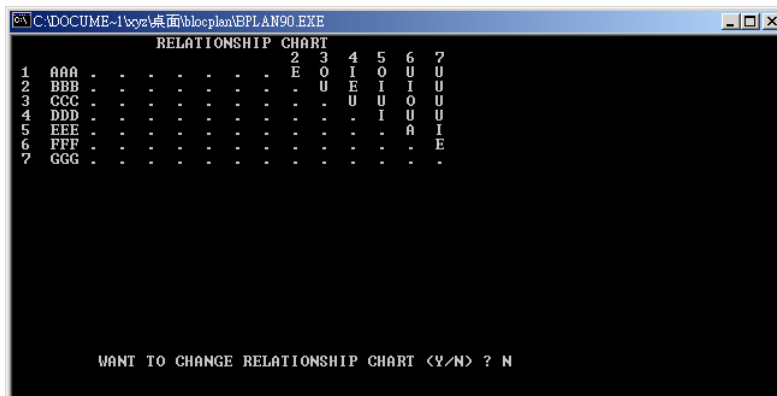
C:\DOCUME~1\xyz\桌面\blocplan\BPLAN90.EXE

RELATIONSHIP CHART

| | | 2 | 3 | 4 | 5 | 6 | 7 |
|---|---|---|---|---|---|---|---|
| 1 | AAA . . . . . . . . . | E | O | I | O | U | U |
| 2 | BBB . . . . . . . . . | . | U | E | I | I | U |
| 3 | CCC . . . . . . . . . | . | . | U | U | O | U |
| 4 | DDD . . . . . . . . . | . | . | . | I | U | U |
| 5 | EEE . . . . . . . . . | . | . | . | . | A | I |
| 6 | FFF . . . . . . . . . | . | . | . | . | . | E |
| 7 | GGG . . . . . . . . . | . | . | . | . | . | . |

WANT TO CHANGE RELATIONSHIP CHART (Y/N) ? N